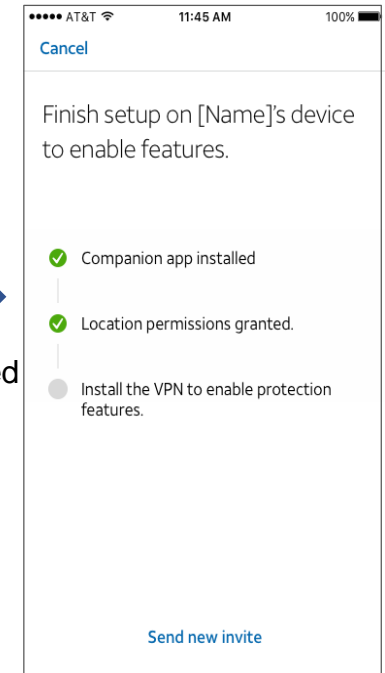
●●●●● AT&T 11:45 AM 100%

Cancel

Finish setup on [Name]'s device to enable features.

Companion app installed

Location permissions granted.

Install the VPN to enable protection features.

Send new invite

d